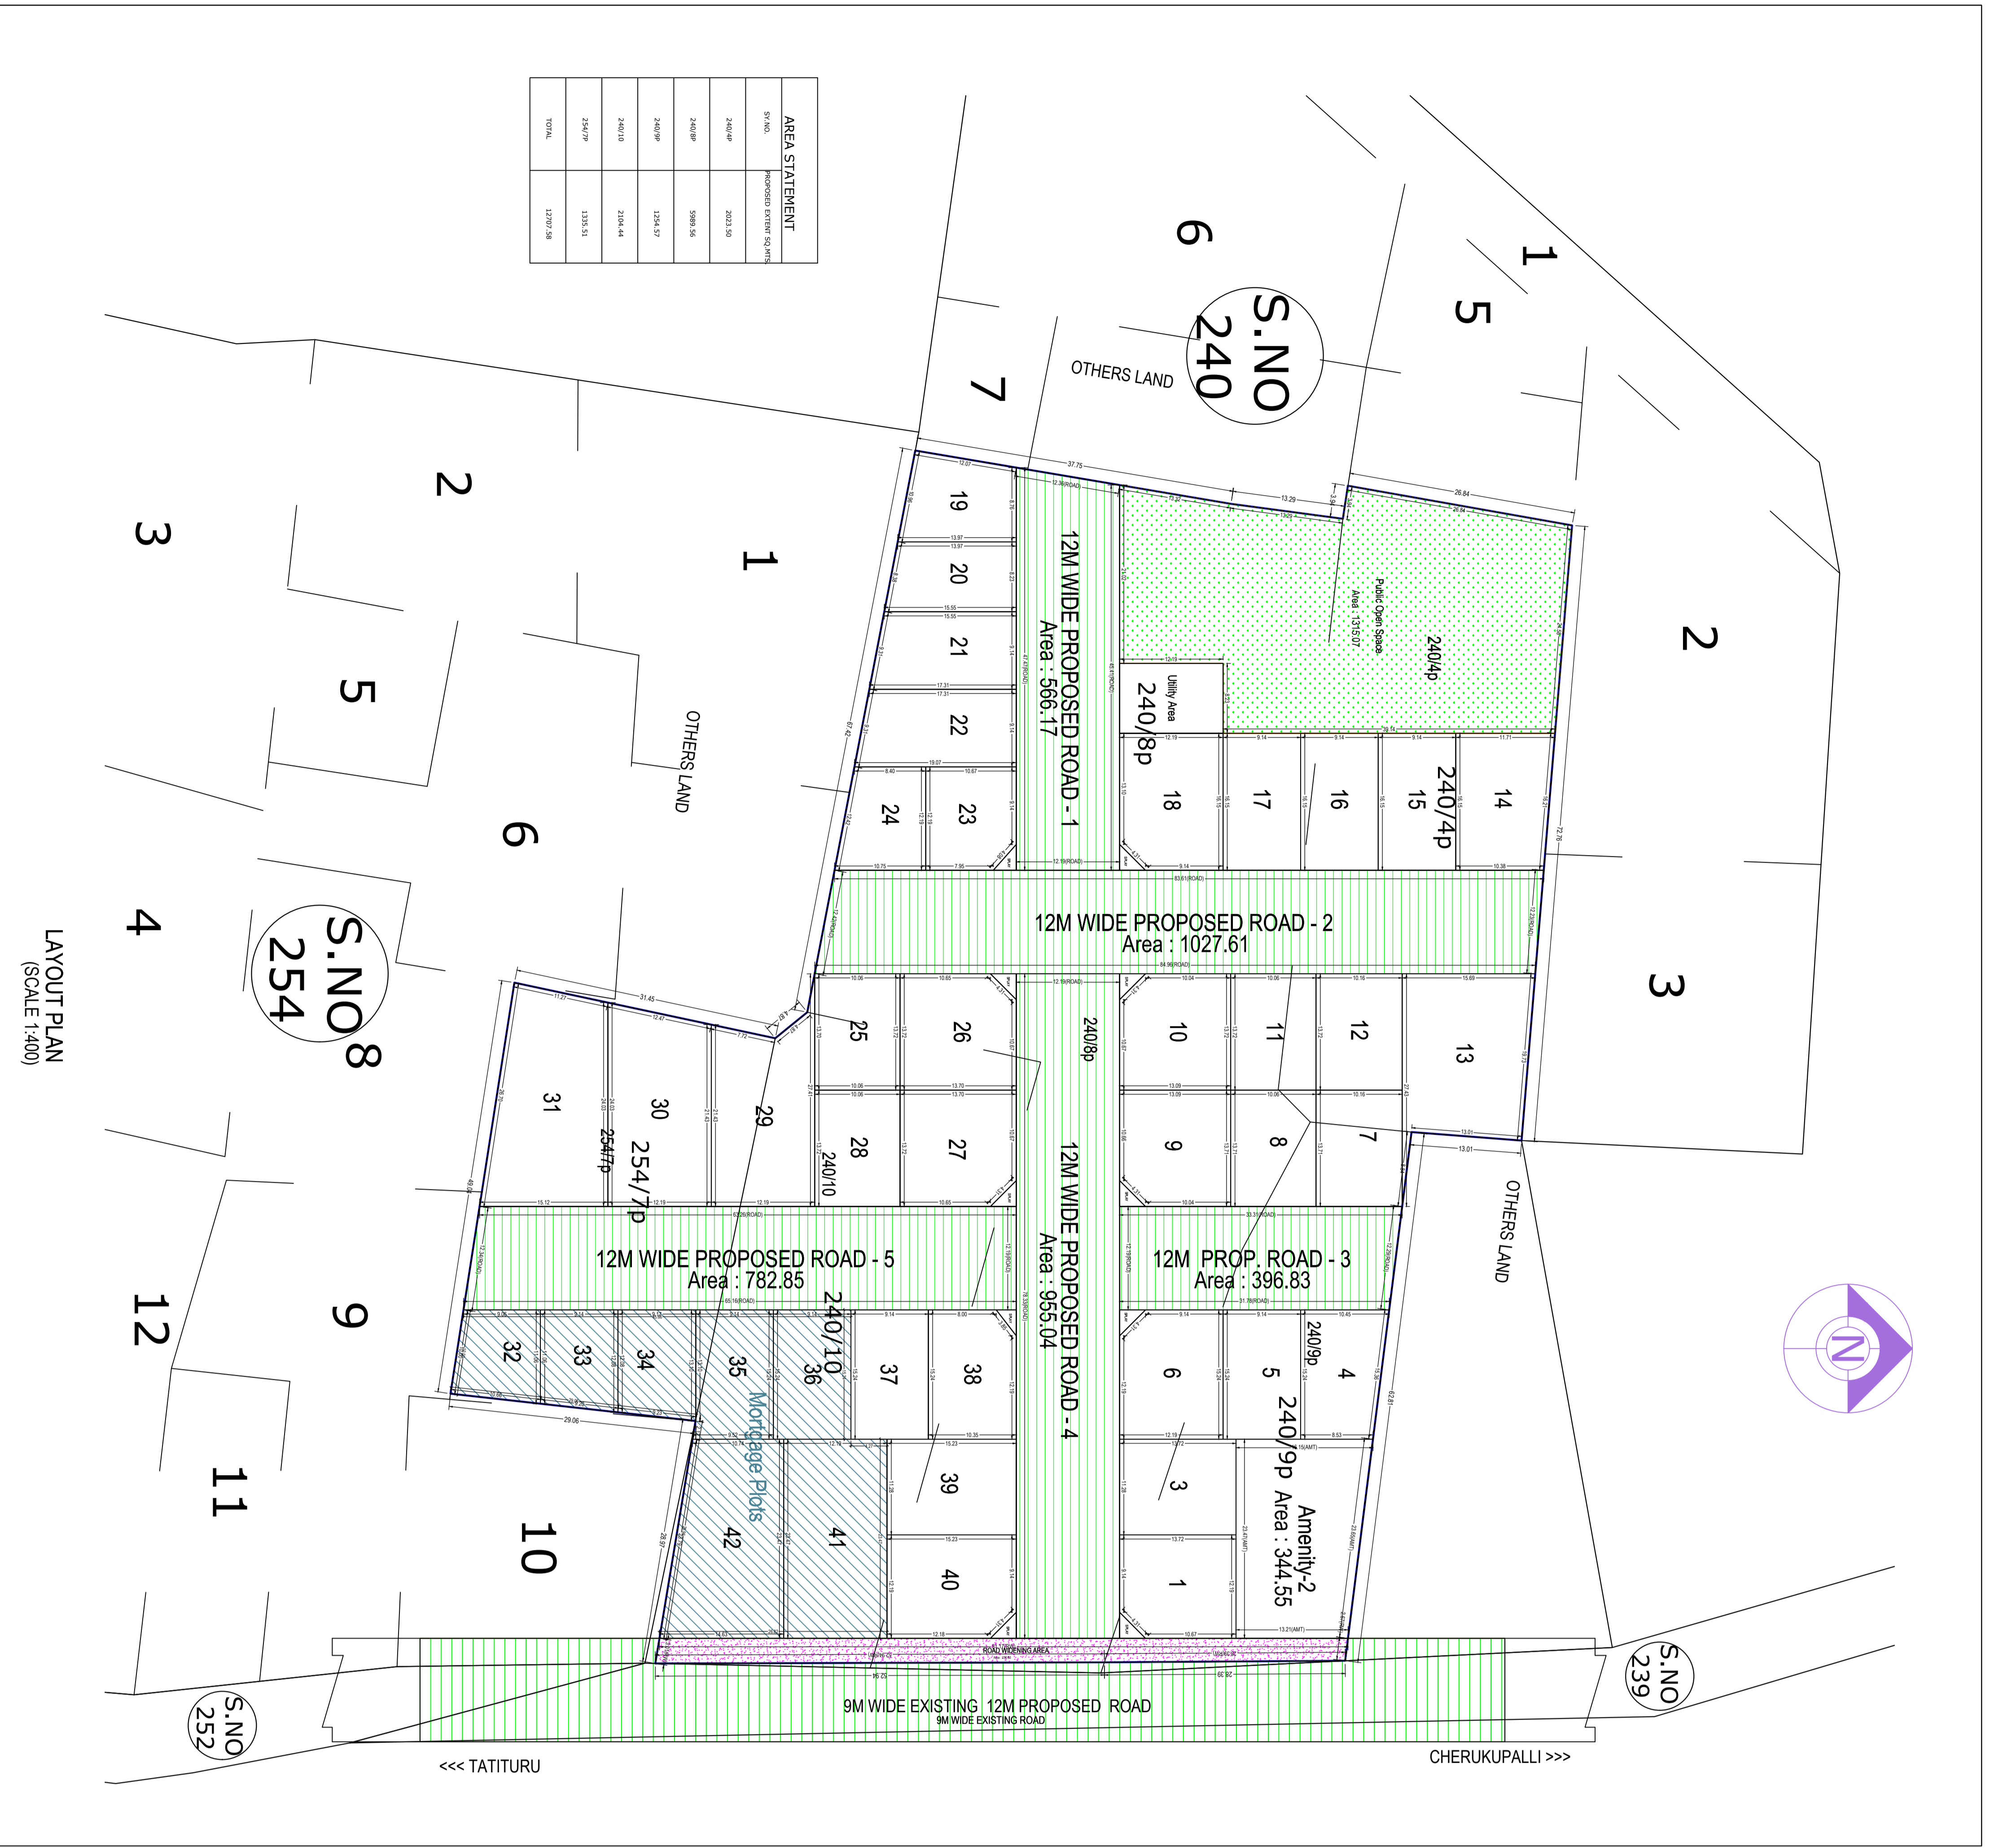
AREA STATEMENT

| SY.NO. | PROPOSED EXTENT SQ.MTS |
|---|---|
| 240/4P | 2023.50 |
| 240/8P | 5989.56 |
| 240/9P | 1254.57 |
| 240/10 | 2104.44 |
| 254/7P | 1335.51 |
| TOTAL | 12707.58 |

S.NO 240

6

1

5

7

OTHERS LAND

2

3

1

5

OTHERS LAND

6

4

S.NO 254

8

LAYOUT PLAN
(SCALE 1:400)

12M WIDE PROPOSED ROAD - 1
Area : 566.17

Public Open Space
Area : 1315.07

240/4p

Utility Area

240/8p

2

3

19

20

21

22

24

23

18

17

16

15

14

240/4p

12M WIDE PROPOSED ROAD - 2
Area : 1027.61

25

26

240/8p

10

11

12

13

31

30

29

254/7p

254/7p

28

27

240/10

9

8

7

OTHERS LAND

12M WIDE PROPOSED ROAD - 5
Area : 782.85

12M WIDE PROPOSED ROAD - 4
Area : 955.04

12M PROP. ROAD - 3
Area : 396.83

12

9

32

33

34

35

36

240/10

37

38

6

5

4

240/9p

240/9p

Mortgage Plots

11

10

42

41

39

40

3

1

Amenity-2
Area : 344.55

ROAD WIDENING AREA

S.NO 239

9M WIDE EXISTING 12M PROPOSED ROAD
9M WIDE EXISTING ROAD

S.NO 252

<<< TATITURU

CHERUKUPALLI >>>

N